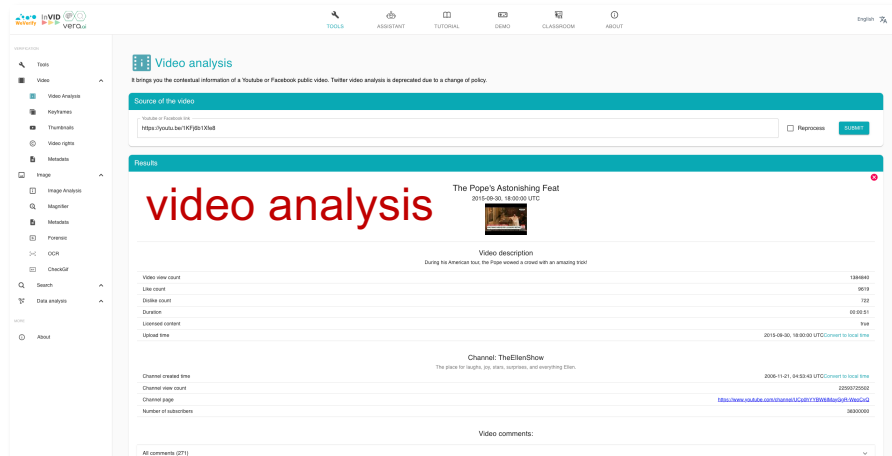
WeVerify InVID vera.ai

TOOLS ASSISTANT TUTORIAL DEMO CLASSROOM ABOUT

English

VERIFICATION

Tools

Video

Video Analysis

Keyframes

Thumbnails

Video rights

Metadata

Image

Image Analysis

Magnifier

Metadata

Forensic

OCR

CheckGif

Search

Data analysis

MORE

About

Video analysis

It brings you the contextual information of a Youtube or Facebook public video. Twitter video analysis is deprecated due to a change of policy.

Source of the video

Youtube or Facebook link

https://youtu.be/1KFjdb1Xlw8

Reprocess

SUBMIT

Results

video analysis

The Pope's Astonishing Feat

2015-09-30, 18:00:00 UTC

Video description

During his American tour, the Pope wowed a crowd with an amazing trick!

| | |
|---|---|
| Video view count | 1384640 |
| Like count | 9619 |
| Dislike count | 722 |
| Duration | 00:00:51 |
| Licensed content | true |
| Upload time | 2015-09-30, 18:00:00 UTC Convert to local time |

Channel: TheEllenShow

The place for laughs, joy, stars, surprises, and everything Ellen.

| | |
|---|---|
| Channel created time | 2006-11-21, 04:53:43 UTC Convert to local time |
| Channel view count | 22593725562 |
| Channel page | https://www.youtube.com/channel/UCp0hYYBW6IMayGgR-WeoCvQ |
| Number of subscribers | 38300000 |

Video comments:

All comments (271)